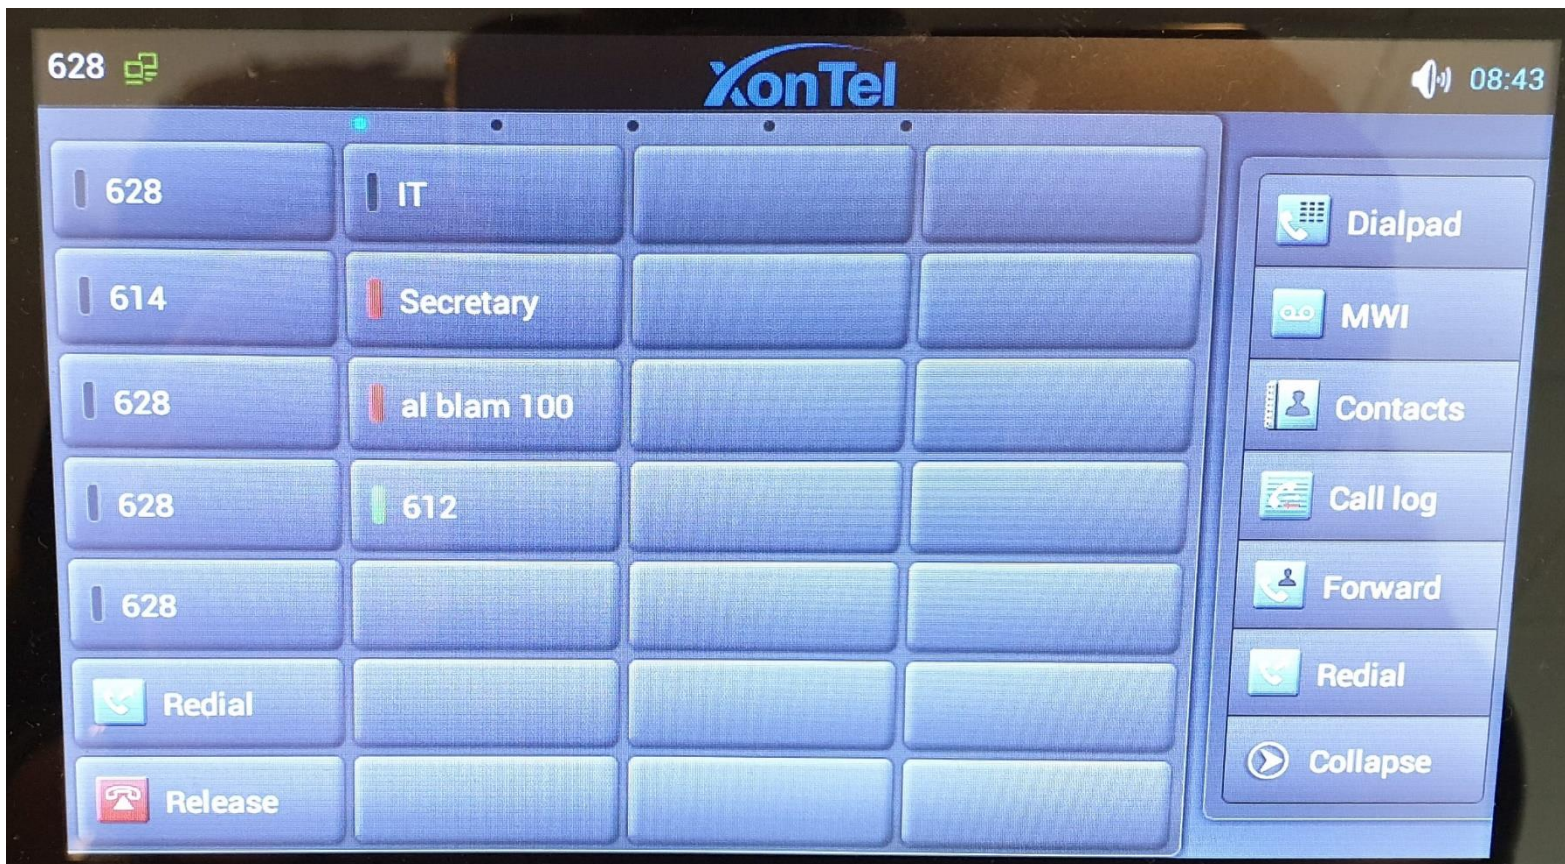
628 XonTel 08:43

| | | | |
|---|---|---|---|
| 628 | IT | | |
| 614 | Secretary | | |
| 628 | al blam 100 | | |
| 628 | 612 | | |
| 628 | | | |
| Redial | | | |
| Release | | | |

Dialpad
MWI
Contacts
Call log
Forward
Redial
Collapse